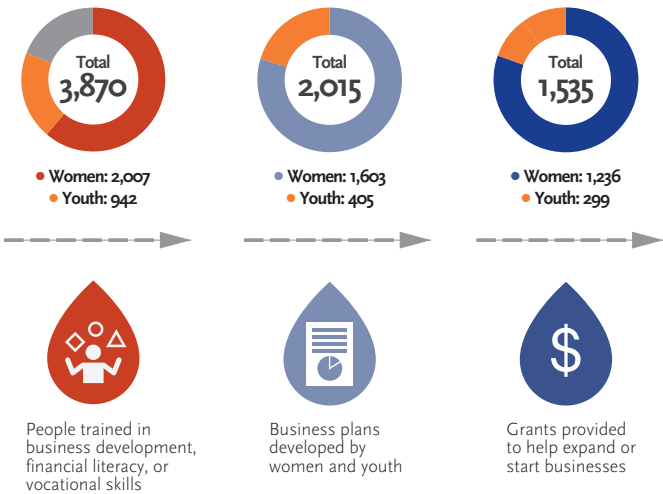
Total
3,870

Women: 2,007
Youth: 942

Total
2,015

Women: 1,603
Youth: 405

Total
1,535

Women: 1,236
Youth: 299

$

People trained in business development, financial literacy, or vocational skills

Business plans developed by women and youth

Grants provided to help expand or start businesses